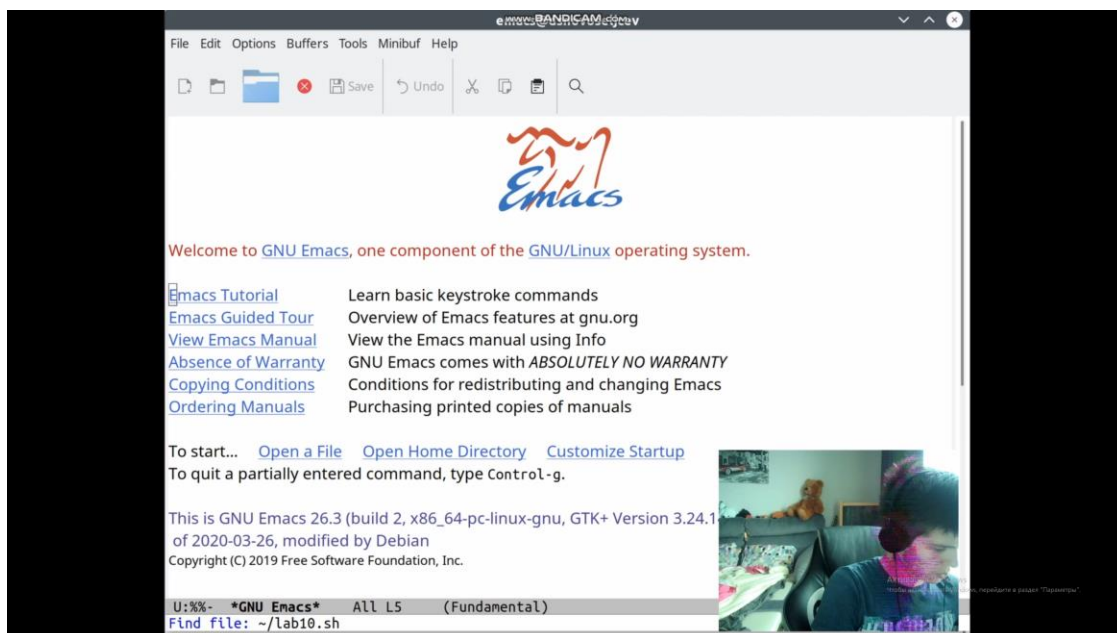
www.BANDICAM.com

File Edit Options Buffers Tools Minibuf Help

Save Undo

Emacs

Welcome to GNU Emacs, one component of the GNU/Linux operating system.

Emacs Tutorial Learn basic keystroke commands
Emacs Guided Tour Overview of Emacs features at gnu.org
View Emacs Manual View the Emacs manual using Info
Absence of Warranty GNU Emacs comes with ABSOLUTELY NO WARRANTY
Copying Conditions Conditions for redistributing and changing Emacs
Ordering Manuals Purchasing printed copies of manuals

To start... Open a File Open Home Directory Customize Startup
To quit a partially entered command, type Control-g.

This is GNU Emacs 26.3 (build 2, x86_64-pc-linux-gnu, GTK+ Version 3.24.1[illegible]
of 2020-03-26, modified by Debian
Copyright (C) 2019 Free Software Foundation, Inc.

U:%%- *GNU Emacs* All L5 (Fundamental)
Find file: ~/lab10.sh